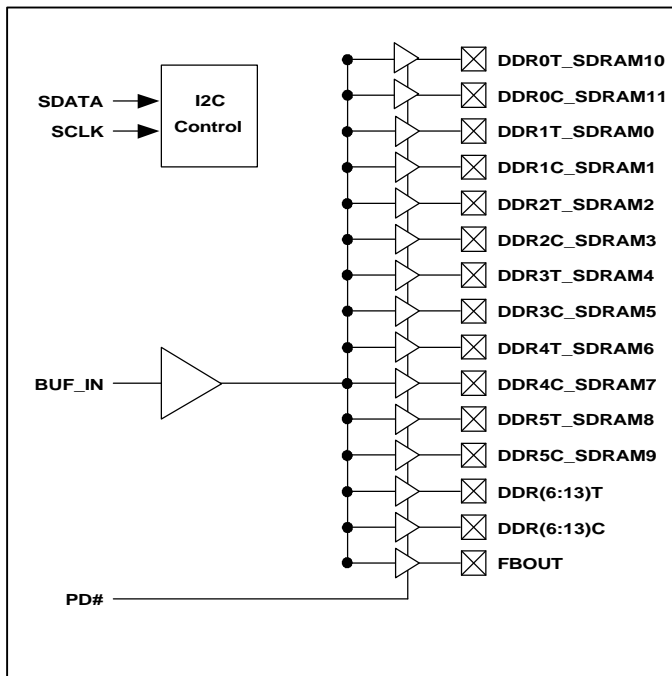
SDATA
SCLK
I2C Control
BUF_IN
PD#
DDR0T_SDRAM10
DDR0C_SDRAM11
DDR1T_SDRAM0
DDR1C_SDRAM1
DDR2T_SDRAM2
DDR2C_SDRAM3
DDR3T_SDRAM4
DDR3C_SDRAM5
DDR4T_SDRAM6
DDR4C_SDRAM7
DDR5T_SDRAM8
DDR5C_SDRAM9
DDR(6:13)T
DDR(6:13)C
FBOUT